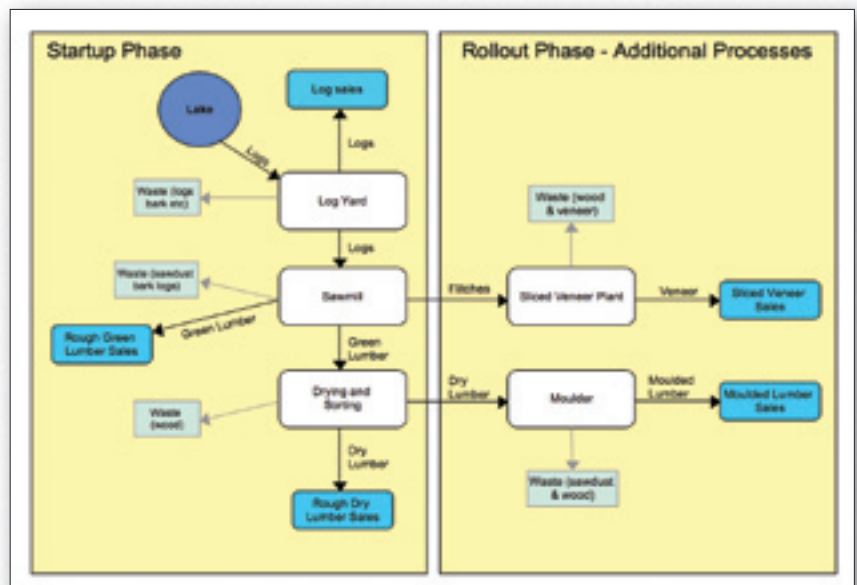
Startup Phase

Lake

Logs

Log sales

Logs

Waste (logs bark etc)

Log Yard

Logs

Waste (sawdust bark logs)

Sawmill

Green Lumber

Rough Green Lumber Sales

Green Lumber

Waste (wood)

Drying and Sorting

Dry Lumber

Rough Dry Lumber Sales

Rollout Phase - Additional Processes

Waste (wood & veneer)

Flitches

Sliced Veneer Plant

Veneer

Sliced Veneer Sales

Dry Lumber

Moulder

Moulded Lumber

Moulded Lumber Sales

Waste (sawdust & wood)